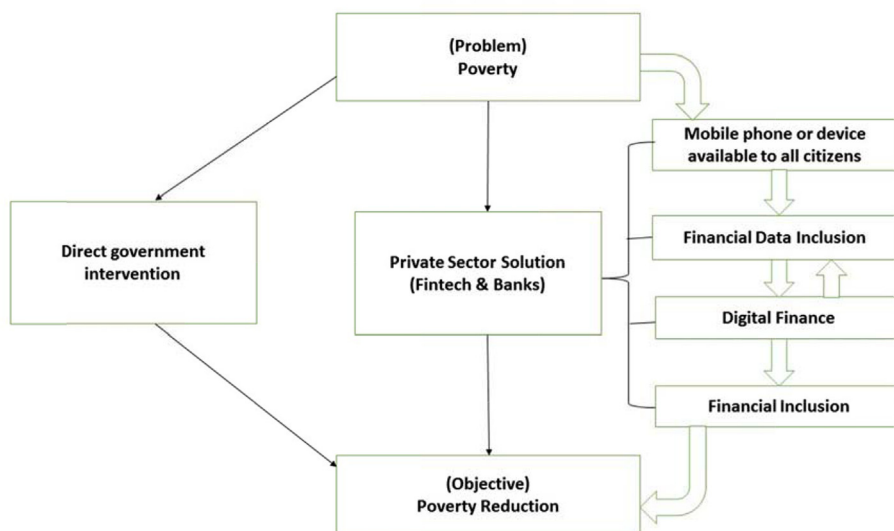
(Problem)
Poverty

Direct government intervention

Private Sector Solution
(Fintech & Banks)

Mobile phone or device available to all citizens

Financial Data Inclusion

Digital Finance

Financial Inclusion

(Objective)
Poverty Reduction